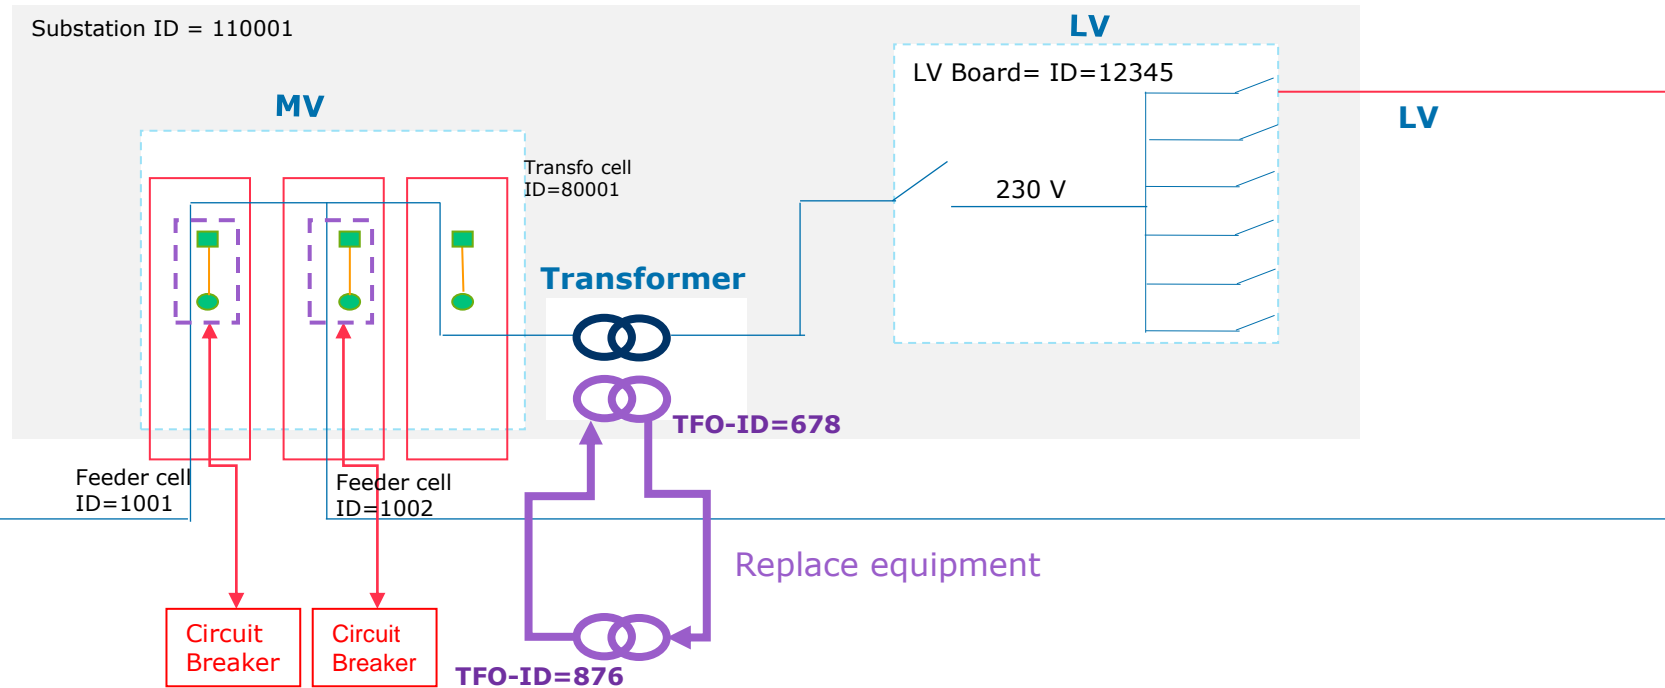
Substation ID = 110001

LV

LV Board= ID=12345

LV

MV

Transfo cell ID=80001

230 V

Transformer

TFO-ID=678

Feeder cell ID=1001

Feeder cell ID=1002

Replace equipment

Circuit Breaker

Circuit Breaker

TFO-ID=876